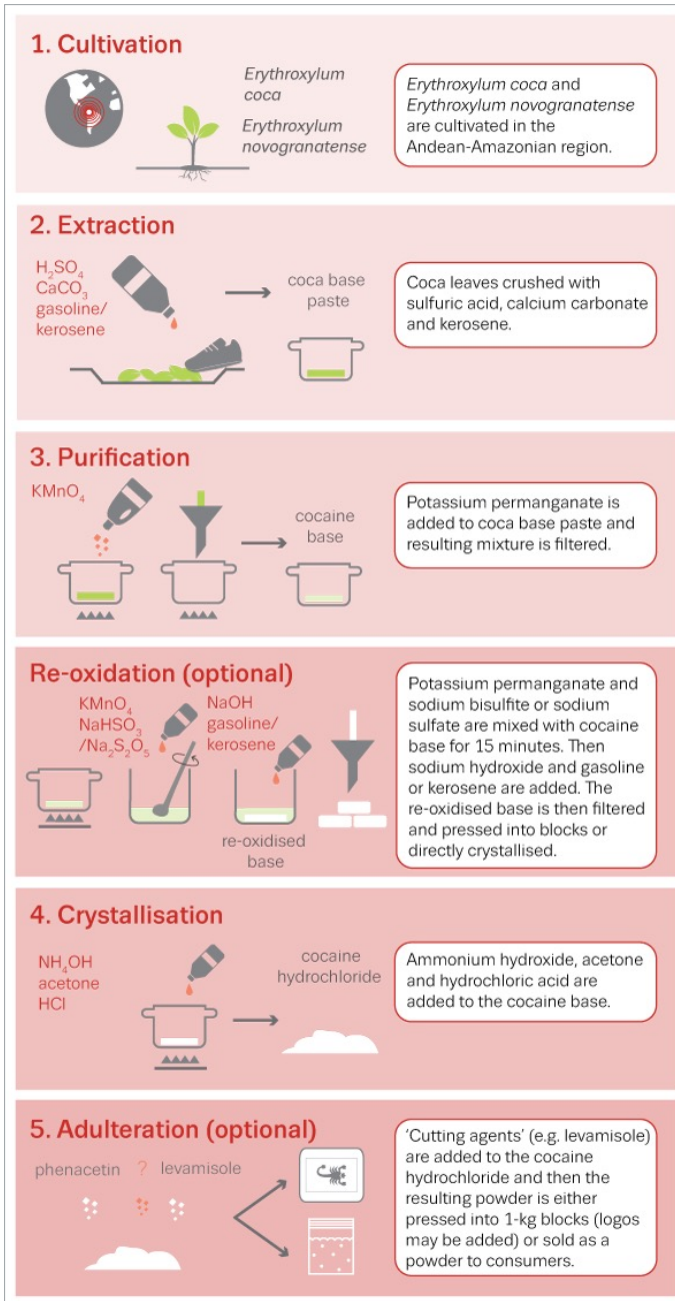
1. Cultivation

Erythroxylum coca

Erythroxylum novogranatense

Erythroxylum coca and Erythroxylum novogranatense are cultivated in the Andean-Amazonian region.

2. Extraction

$H_2SO_4$
$CaCO_3$
gasoline/ kerosene

coca base paste

Coca leaves crushed with sulfuric acid, calcium carbonate and kerosene.

3. Purification

$KMnO_4$

cocaine base

Potassium permanganate is added to coca base paste and resulting mixture is filtered.

Re-oxidation (optional)

$KMnO_4$
$NaHSO_3$
$/Na_2S_2O_5$

NaOH
gasoline/ kerosene

re-oxidised base

Potassium permanganate and sodium bisulfite or sodium sulfate are mixed with cocaine base for 15 minutes. Then sodium hydroxide and gasoline or kerosene are added. The re-oxidised base is then filtered and pressed into blocks or directly crystallised.

4. Crystallisation

$NH_4OH$
acetone
HCl

cocaine hydrochloride

Ammonium hydroxide, acetone and hydrochloric acid are added to the cocaine base.

5. Adulteration (optional)

phenacetin ? levamisole

'Cutting agents' (e.g. levamisole) are added to the cocaine hydrochloride and then the resulting powder is either pressed into 1-kg blocks (logos may be added) or sold as a powder to consumers.